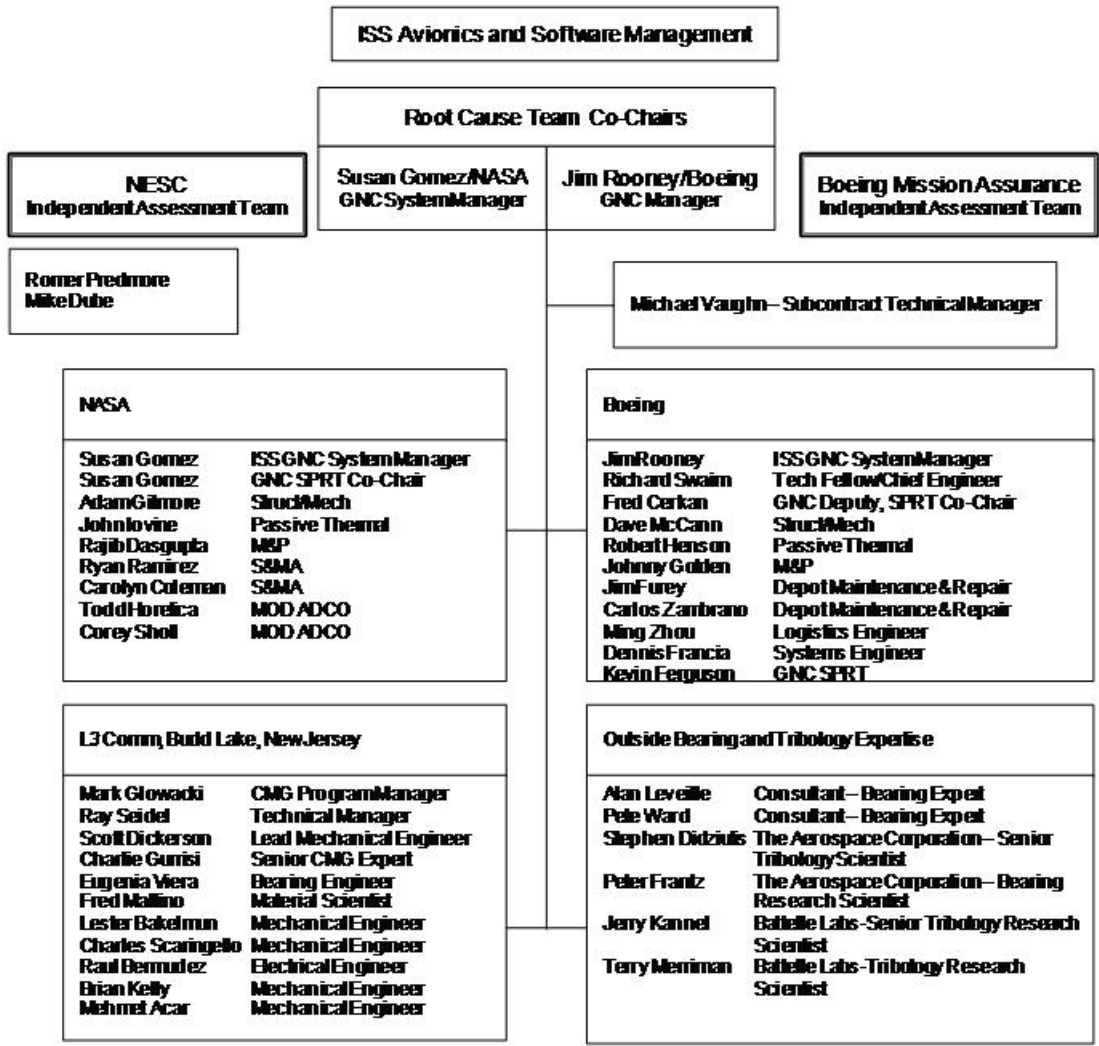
ISS Avionics and Software Management

Root Cause Team Co-Chairs

Susan Gomez/NASA
GNC System Manager

Jim Rooney/Boeing
GNC Manager

NESC
Independent Assessment Team

Boeing Mission Assurance
Independent Assessment Team

Romer Predmore
Mike Dube

Michael Vaughn – Subcontract Technical Manager

NASA

| | |
|---|---|
| Susan Gomez | ISS GNC System Manager |
| Susan Gomez | GNC SPRT Co-Chair |
| Adam Gilmore | Struct/Mech |
| John Iovine | Passive Thermal |
| Rajib Dasgupta | M&P |
| Ryan Ramirez | S&MA |
| Carolyn Coleman | S&MA |
| Todd Horelica | MOD ADCO |
| Corey Sholl | MOD ADCO |

Boeing

| | |
|---|---|
| Jim Rooney | ISS GNC System Manager |
| Richard Swaim | Tech Fellow/Chief Engineer |
| Fred Cerkan | GNC Deputy, SPRT Co-Chair |
| Dave McCann | Struct/Mech |
| Robert Henson | Passive Thermal |
| Johnny Golden | M&P |
| Jim Furey | Depot Maintenance & Repair |
| Carlos Zambrano | Depot Maintenance & Repair |
| Ming Zhou | Logistics Engineer |
| Dennis Francia | Systems Engineer |
| Kevin Ferguson | GNC SPRT |

L3 Comm, Budd Lake, New Jersey

| | |
|---|---|
| Mark Glowacki | CMG Program Manager |
| Ray Seidel | Technical Manager |
| Scott Dickerson | Lead Mechanical Engineer |
| Charlie Gurrisi | Senior CMG Expert |
| Eugenia Viera | Bearing Engineer |
| Fred Mallino | Material Scientist |
| Lester Bakelmun | Mechanical Engineer |
| Charles Scaringello | Mechanical Engineer |
| Raul Bermudez | Electrical Engineer |
| Brian Kelly | Mechanical Engineer |
| Mehmet Acar | Mechanical Engineer |

Outside Bearing and Tribology Expertise

| | |
|---|---|
| Alan Leveille | Consultant – Bearing Expert |
| Pete Ward | Consultant – Bearing Expert |
| Stephen Didziulis | The Aerospace Corporation – Senior Tribology Scientist |
| Peter Frantz | The Aerospace Corporation – Bearing Research Scientist |
| Jerry Kannel | Battelle Labs-Senior Tribology Research Scientist |
| Terry Merriman | Battelle Labs-Tribology Research Scientist |